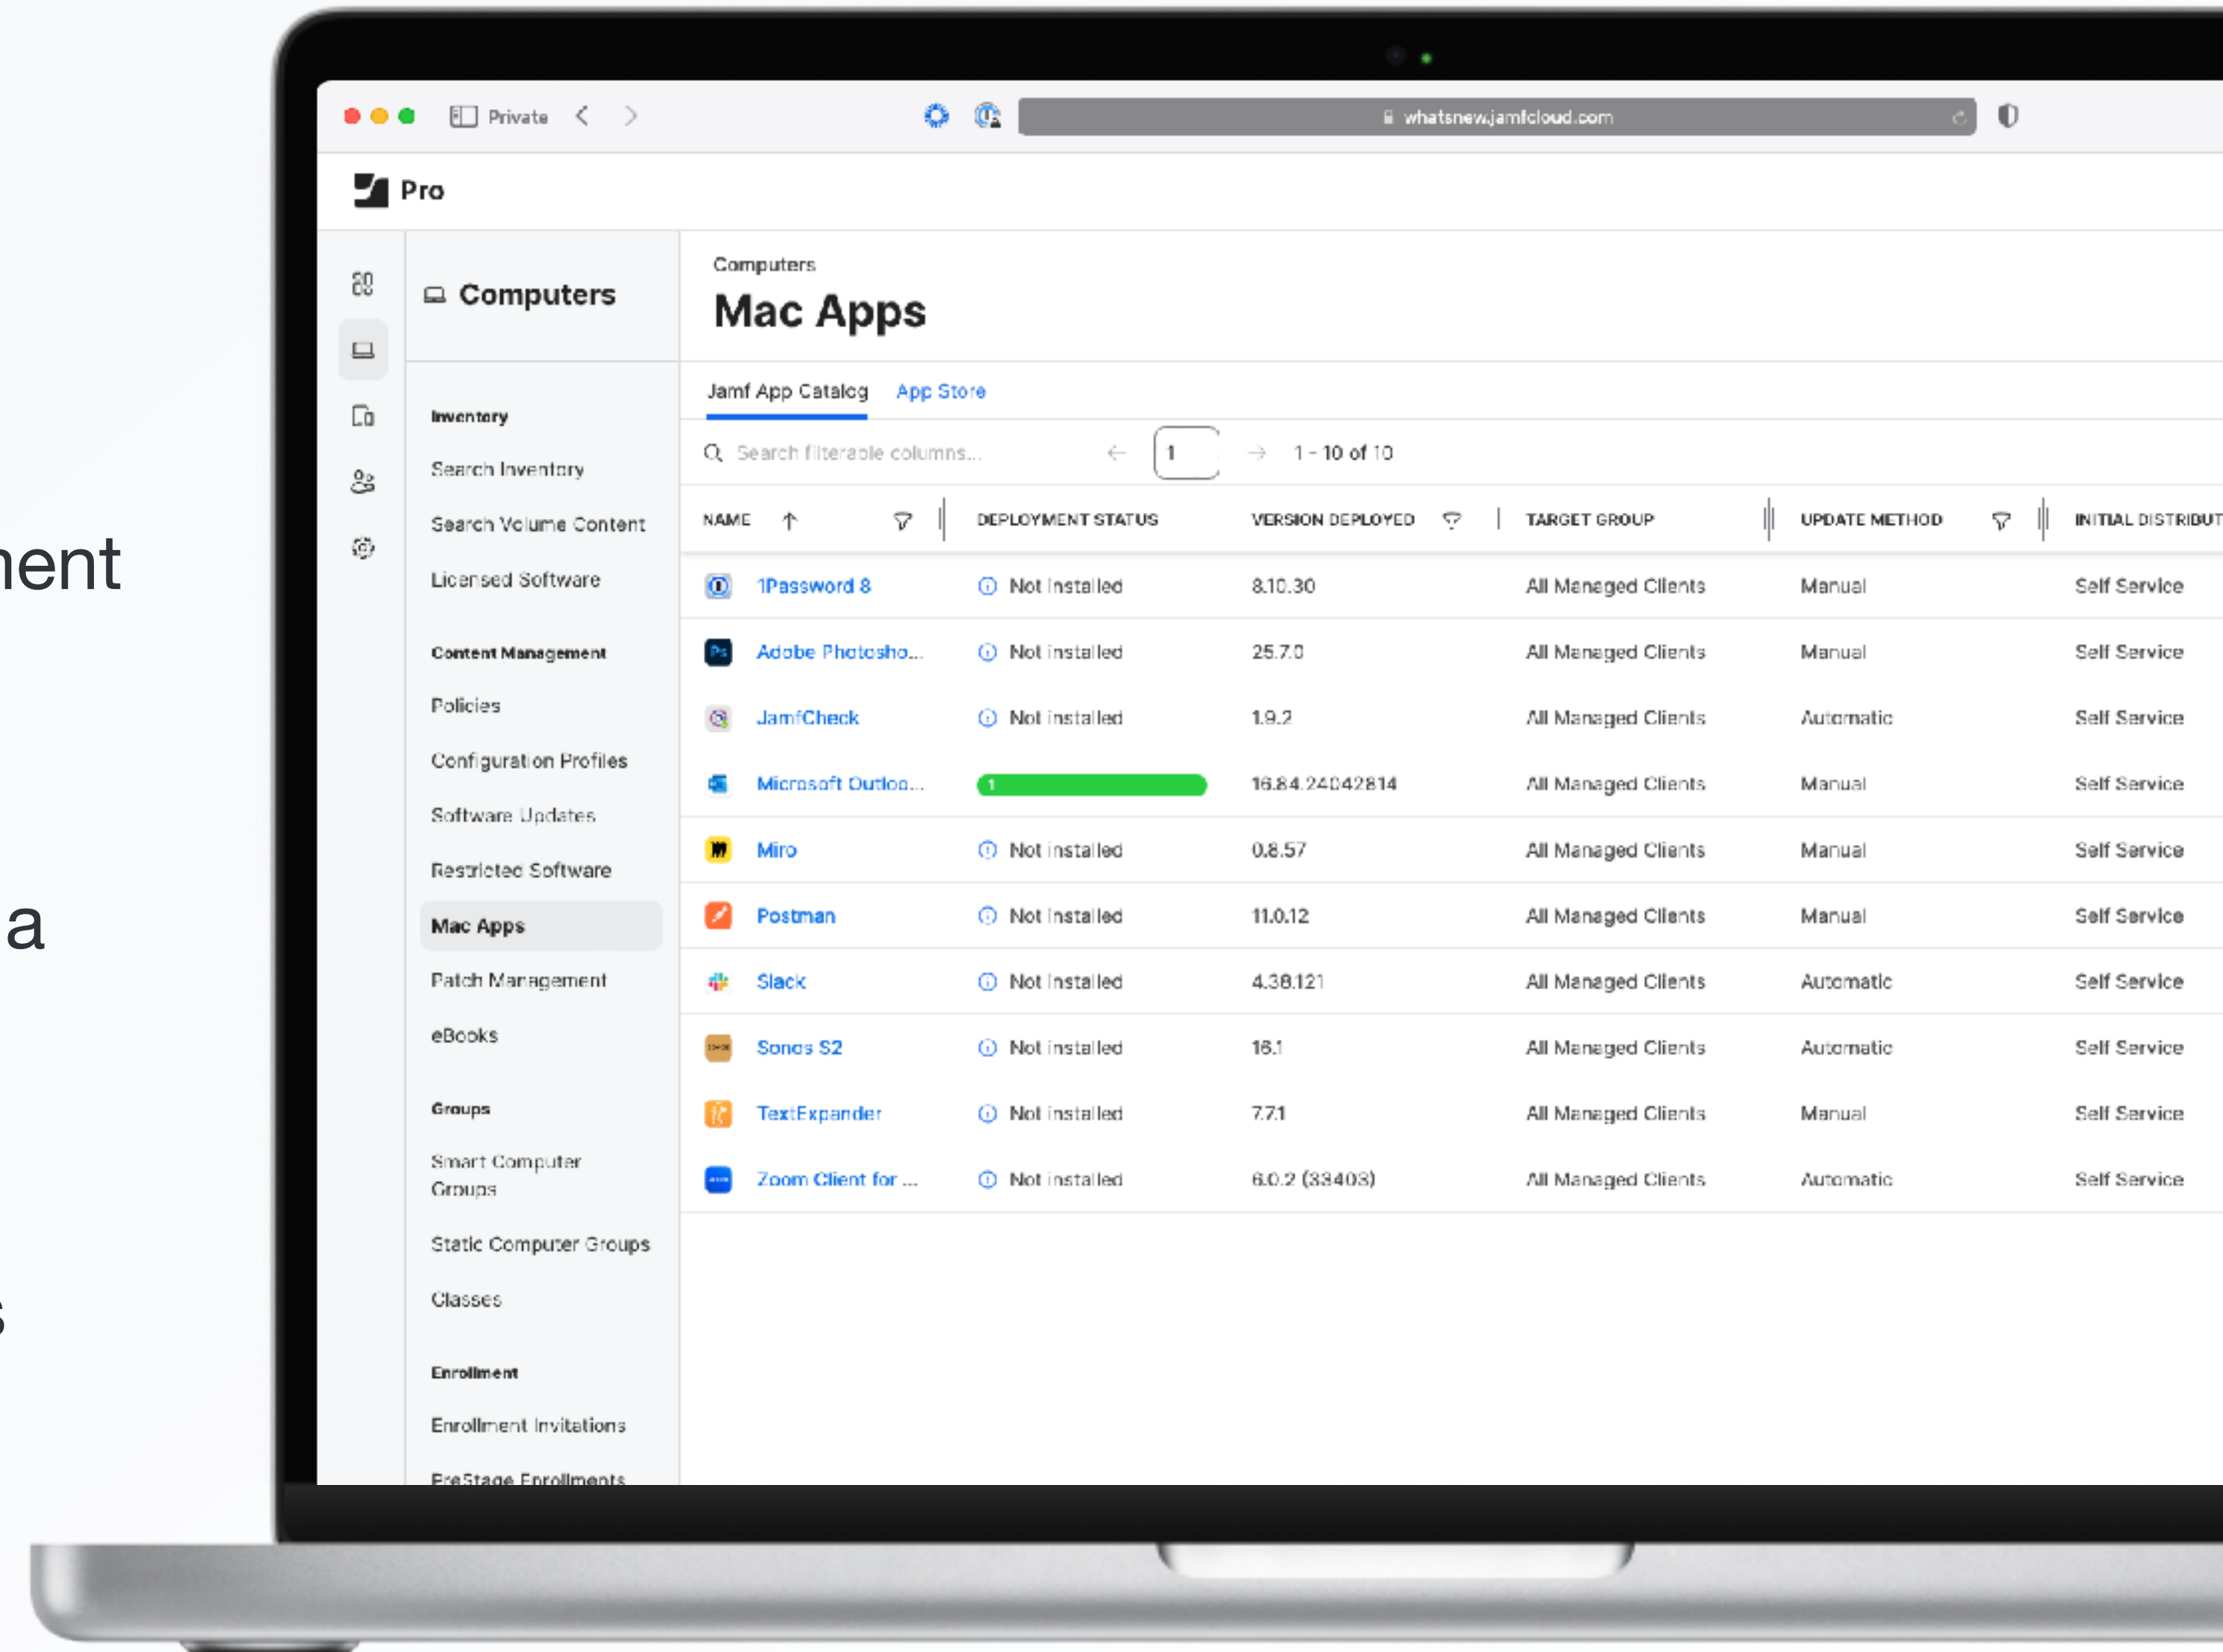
ent

a

s

Private

whatsnew.jamfcloud.com

Pro

Computers

Inventory

Search Inventory

Search Volume Content

Licensed Software

Content Management

Policies

Configuration Profiles

Software Updates

Restricted Software

Mac Apps

Patch Management

eBooks

Groups

Smart Computer Groups

Static Computer Groups

Classes

Enrollment

Enrollment Invitations

PreStage Enrollments

Computers

Mac Apps

Jamf App Catalog App Store

Search filterable columns...

1

1 - 10 of 10

| NAME | DEPLOYMENT STATUS | VERSION DEPLOYED | TARGET GROUP | UPDATE METHOD | INITIAL DISTRIBUT |
|---|---|---|---|---|---|
| 1Password 8 | Not Installed | 8.10.30 | All Managed Clients | Manual | Self Service |
| Adobe Photosho... | Not installed | 25.7.0 | All Managed Clients | Manual | Self Service |
| JamfCheck | Not installed | 1.9.2 | All Managed Clients | Automatic | Self Service |
| Microsoft Outloo... | 1 | 16.84.24042814 | All Managed Clients | Manual | Self Service |
| Miro | Not installed | 0.8.57 | All Managed Clients | Manual | Self Service |
| Postman | Not Installed | 11.0.12 | All Managed Clients | Manual | Self Service |
| Slack | Not Installed | 4.38.121 | All Managed Clients | Automatic | Self Service |
| Sonos S2 | Not installed | 16.1 | All Managed Clients | Automatic | Self Service |
| TextExpander | Not installed | 7.7.1 | All Managed Clients | Manual | Self Service |
| Zoom Client for ... | Not installed | 6.0.2 (33403) | All Managed Clients | Automatic | Self Service |